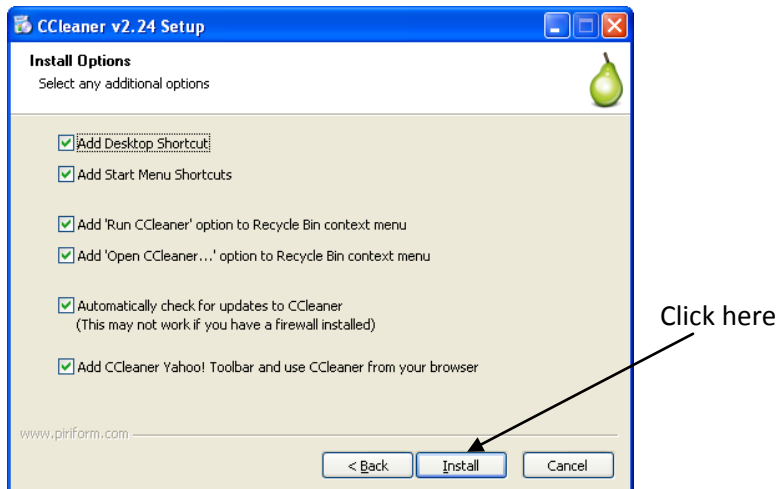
CCleaner v2.24 Setup

Install Options
Select any additional options

Add Desktop Shortcut
Add Start Menu Shortcuts

Add 'Run CCleaner' option to Recycle Bin context menu
Add 'Open CCleaner...' option to Recycle Bin context menu

Automatically check for updates to CCleaner
(This may not work if you have a firewall installed)

Add CCleaner Yahoo! Toolbar and use CCleaner from your browser

Click here

www.piriform.com

< Back
Install
Cancel